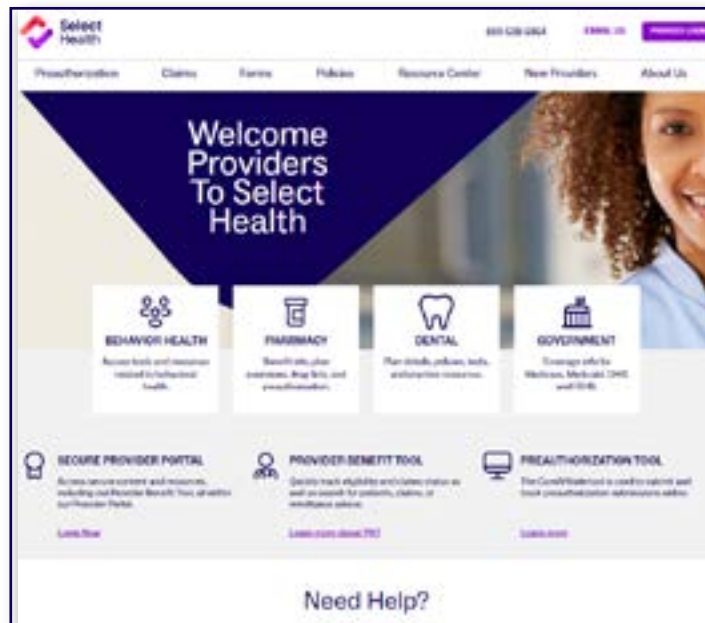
Select Health

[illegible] ENROLL US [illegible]

Preauthorization Claims Forms Policies Resource Center New Providers About Us

Welcome Providers To Select Health

BEHAVIOR HEALTH
Access tools and resources related to behavioral health.

PHARMACY
Benefit info, plan overviews, drug lists, and preauthorization.

DENTAL
Plan details, policies, tools, and practice resources.

GOVERNMENT
Coverage info for Medicare, Medicaid, CHIP, and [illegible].

SECURE PROVIDER PORTAL
Access secure content and resources, including our Provider Benefit Tool, all within our Provider Portal.
Learn More

PROVIDER BENEFIT TOOL
Quickly track eligibility and claims status as well as search for patients, claims, or remittance advice.
Learn more about PBT

PREAUTHORIZATION TOOL
The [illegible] is used to submit and track preauthorization submissions online.
Learn more

Need Help?